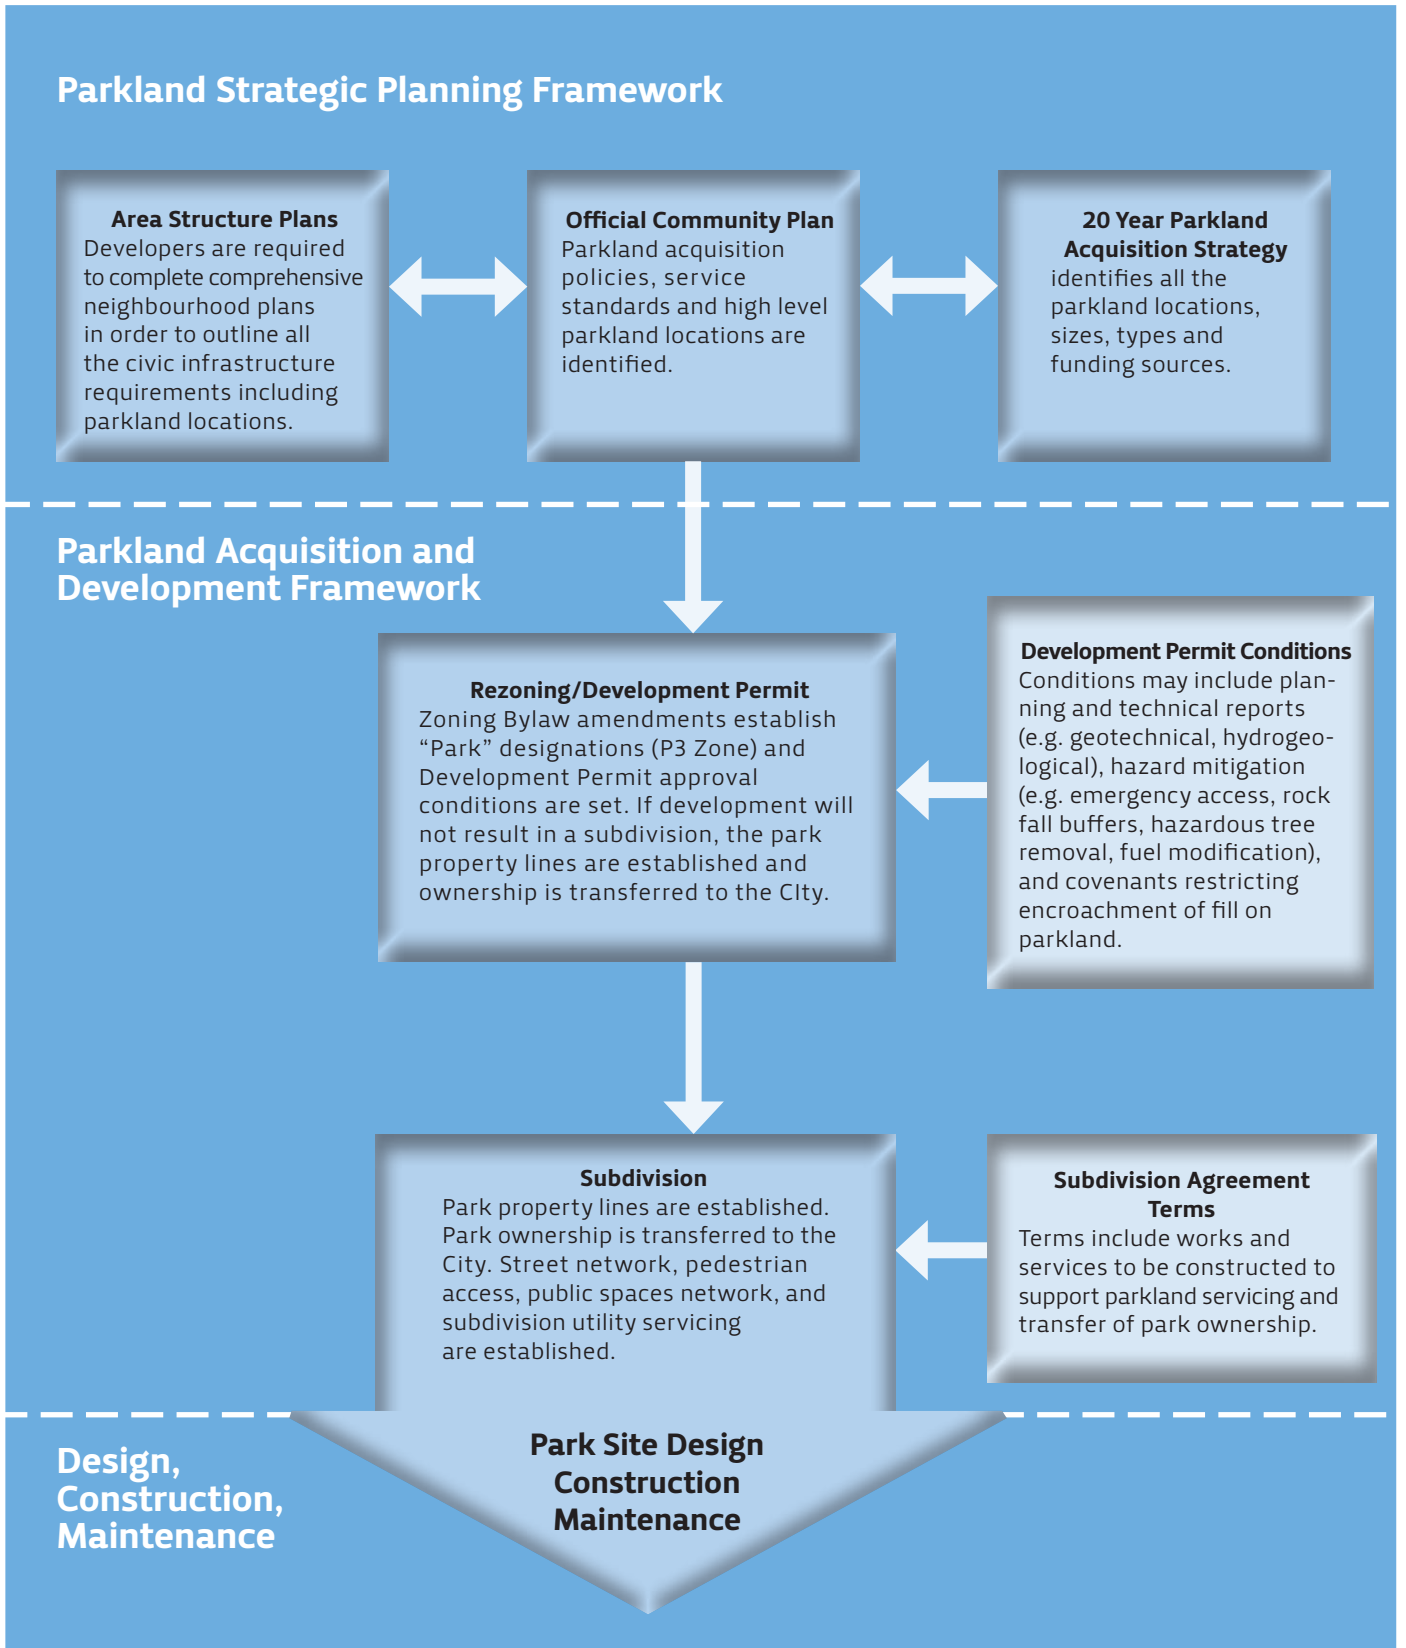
Parkland Strategic Planning Framework

Area Structure Plans
Developers are required to complete comprehensive neighbourhood plans in order to outline all the civic infrastructure requirements including parkland locations.

Official Community Plan
Parkland acquisition policies, service standards and high level parkland locations are identified.

20 Year Parkland Acquisition Strategy
identifies all the parkland locations, sizes, types and funding sources.

Parkland Acquisition and Development Framework

Rezoning/Development Permit
Zoning Bylaw amendments establish "Park" designations (P3 Zone) and Development Permit approval conditions are set. If development will not result in a subdivision, the park property lines are established and ownership is transferred to the CIty.

Development Permit Conditions
Conditions may include planning and technical reports (e.g. geotechnical, hydrogeological), hazard mitigation (e.g. emergency access, rock fall buffers, hazardous tree removal, fuel modification), and covenants restricting encroachment of fill on parkland.

Subdivision
Park property lines are established. Park ownership is transferred to the City. Street network, pedestrian access, public spaces network, and subdivision utility servicing are established.

Subdivision Agreement Terms
Terms include works and services to be constructed to support parkland servicing and transfer of park ownership.

Design, Construction, Maintenance

Park Site Design
Construction
Maintenance